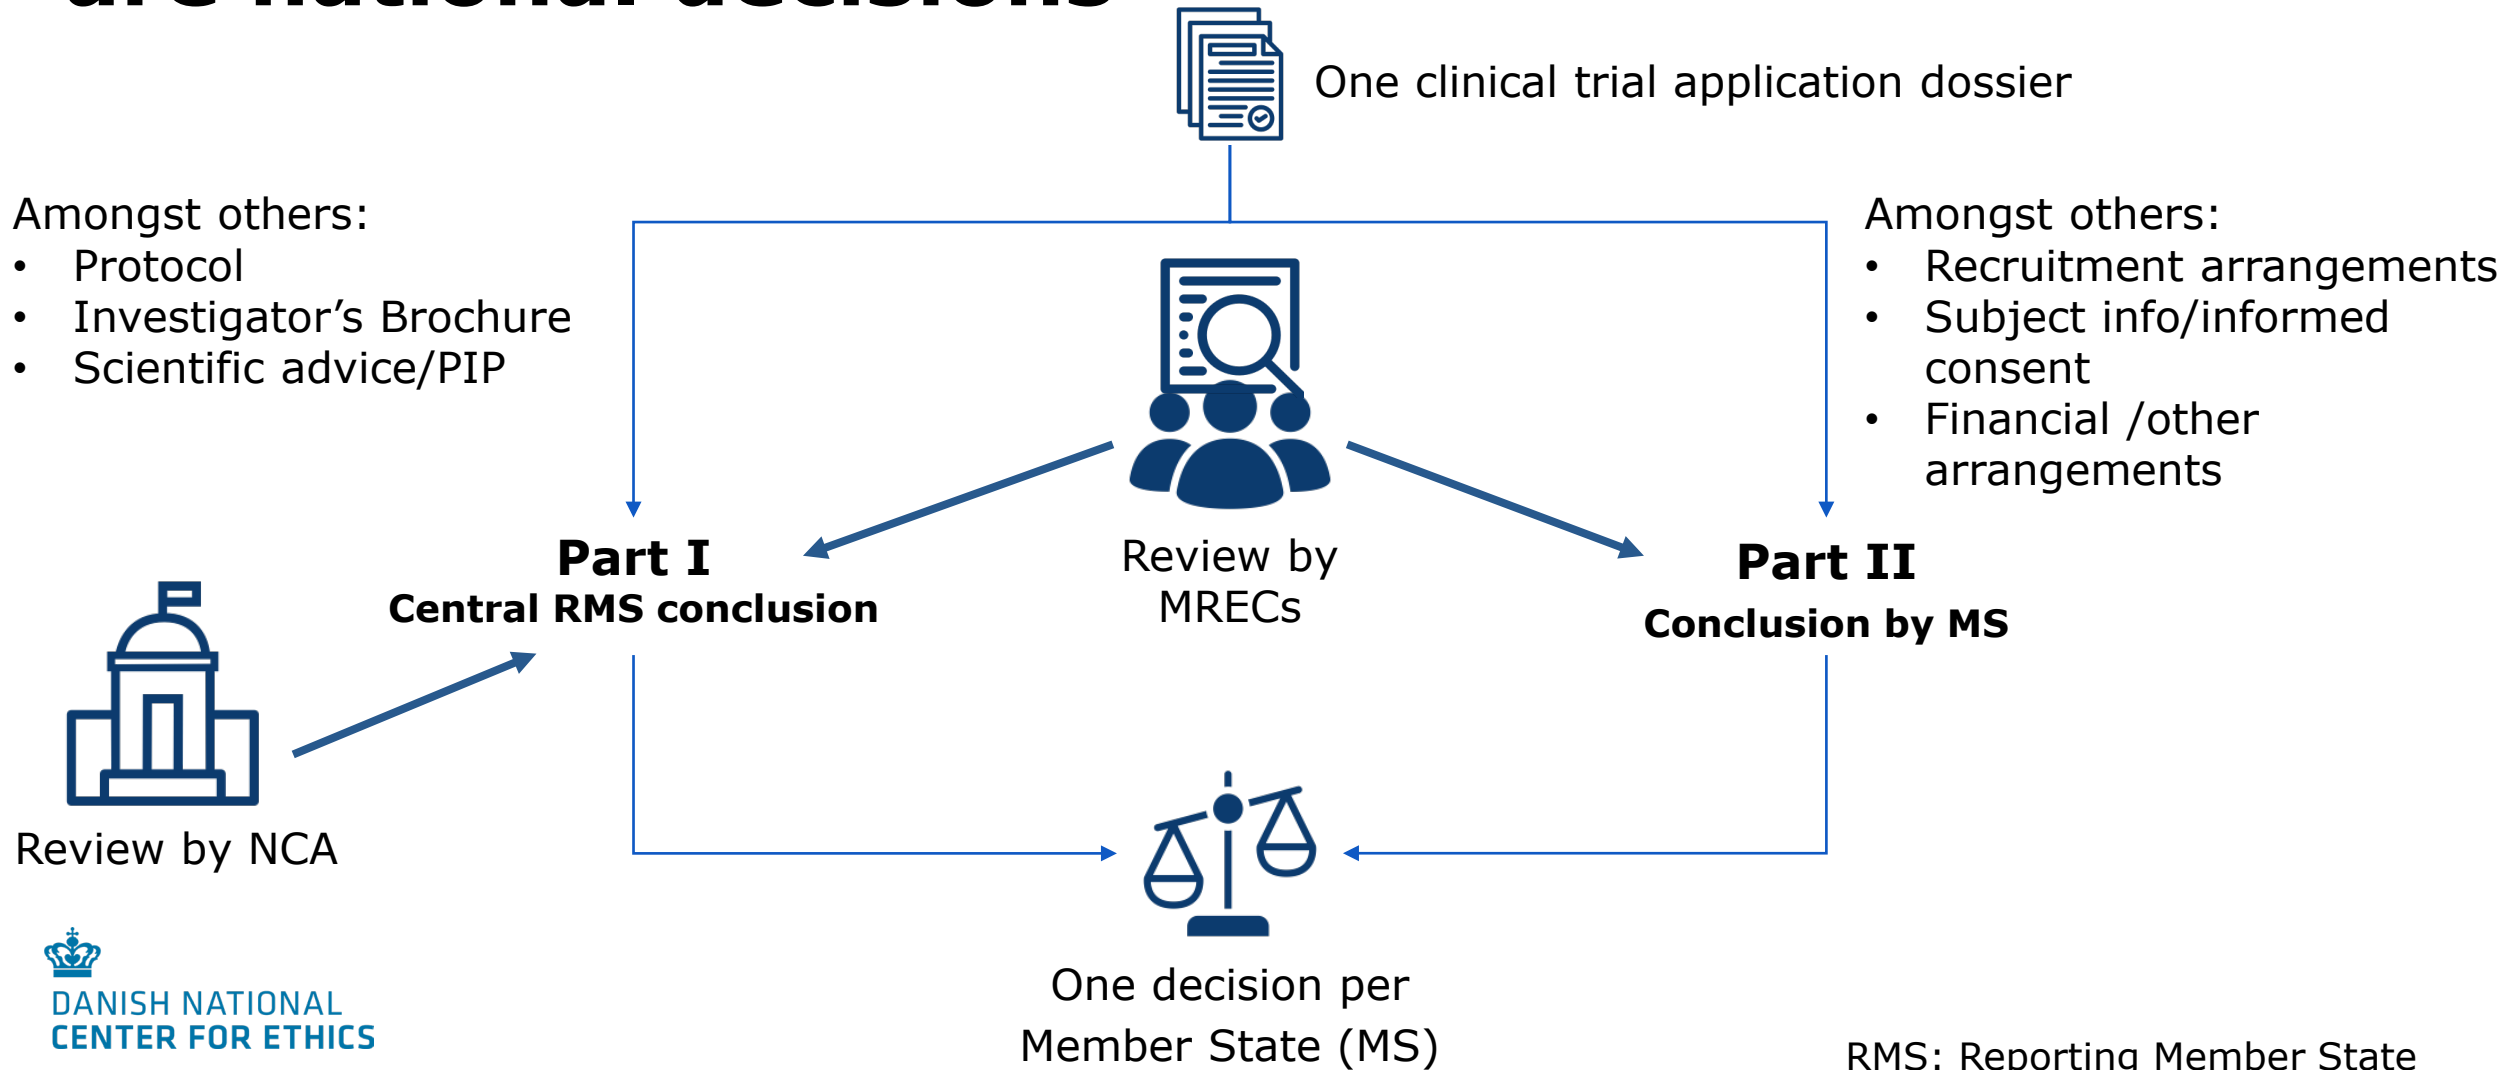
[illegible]

One clinical trial application dossier

Amongst others:
- Protocol
- Investigator's Brochure
- Scientific advice/PIP

Amongst others:
- Recruitment arrangements
- Subject info/informed consent
- Financial /other arrangements

**Part I**
**Central RMS conclusion**

Review by MRECs

**Part II**
**Conclusion by MS**

Review by NCA

One decision per Member State (MS)

DANISH NATIONAL
CENTER FOR ETHICS

RMS: Reporting Member State